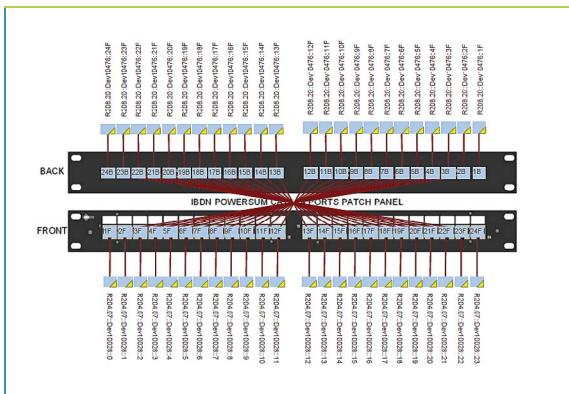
R208.20:Dev0476:24F
R208.20:Dev0476:23F
R208.20:Dev0476:22F
R208.20:Dev0476:21F
R208.20:Dev0476:20F
R208.20:Dev0476:19F
R208.20:Dev0476:18F
R208.20:Dev0476:17F
R208.20:Dev0476:16F
R208.20:Dev0476:15F
R208.20:Dev0476:14F
R208.20:Dev0476:13F
R208.20:Dev0476:12F
R208.20:Dev0476:11F
R208.20:Dev0476:10F
R208.20:Dev0476:9F
R208.20:Dev0476:8F
R208.20:Dev0476:7F
R208.20:Dev0476:6F
R208.20:Dev0476:5F
R208.20:Dev0476:4F
R208.20:Dev0476:3F
R208.20:Dev0476:2F
R208.20:Dev0476:1F

BACK

24B 23B 22B 21B 20B 19B 18B 17B 16B 15B 14B 13B 12B 11B 10B 9B 8B 7B 6B 5B 4B 3B 2B 1B

IBDN POWERSUM C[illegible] PORTS PATCH PANEL

FRONT

1F 2F 3F 4F 5F 6F 7F 8F 9F 10F 11F 12F 13F 14F 15F 16F 17F 18F 19F 20F 21F 22F 23F 24F

R204.07:Dev10028::0
R204.07:Dev10028::1
R204.07:Dev10028::2
R204.07:Dev10028::3
R204.07:Dev10028::4
R204.07:Dev10028::5
R204.07:Dev10028::6
R204.07:Dev10028::7
R204.07:Dev10028::8
R204.07:Dev10028::9
R204.07:Dev10028::10
R204.07:Dev10028::11
R204.07:Dev10028::12
R204.07:Dev10028::13
R204.07:Dev10028::14
R204.07:Dev10028::15
R204.07:Dev10028::16
R204.07:Dev10028::17
R204.07:Dev10028::18
R204.07:Dev10028::19
R204.07:Dev10028::20
R204.07:Dev10028::21
R204.07:Dev10028::22
R204.07:Dev10028::23